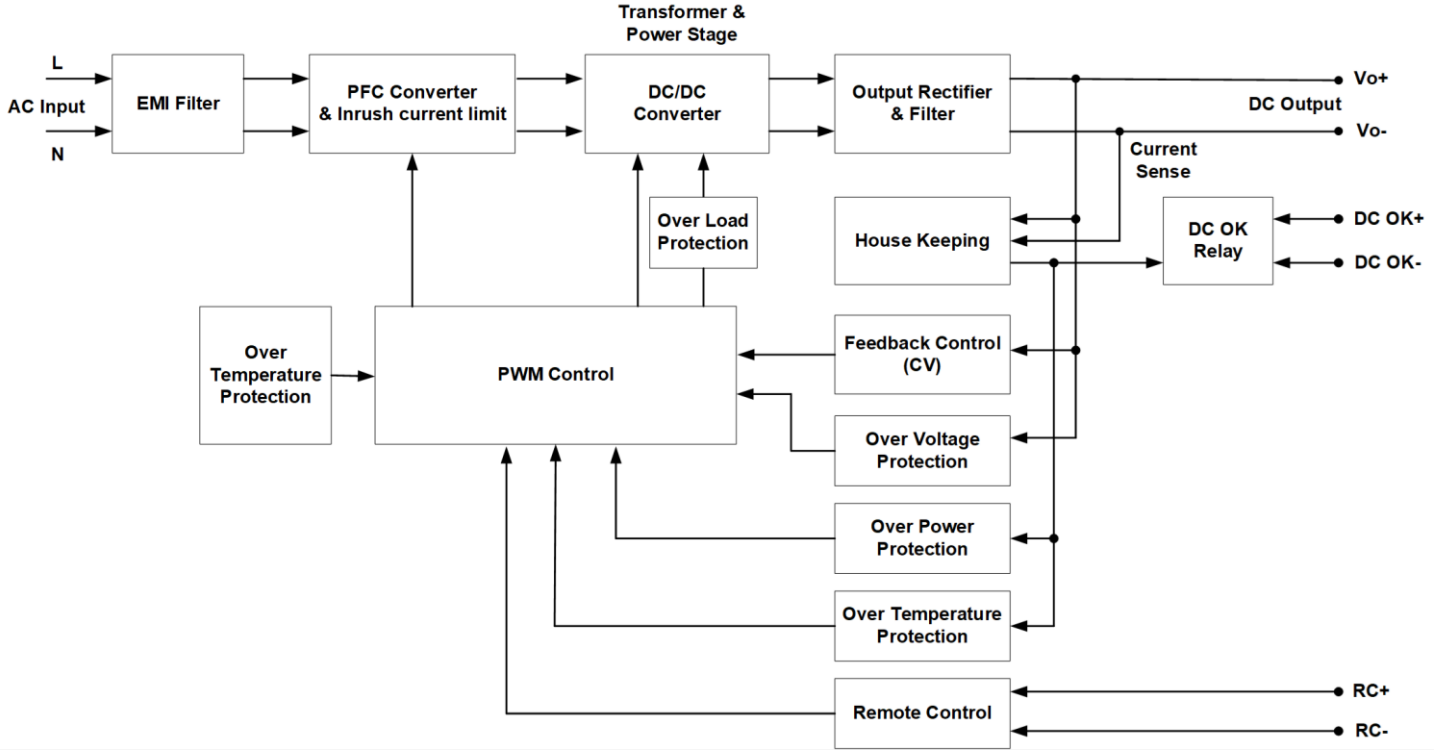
Transformer & Power Stage

L

AC Input

N

EMI Filter

PFC Converter & Inrush current limit

DC/DC Converter

Output Rectifier & Filter

Vo+

DC Output

Vo-

Current Sense

Over Load Protection

House Keeping

DC OK Relay

DC OK+

DC OK-

Over Temperature Protection

PWM Control

Feedback Control (CV)

Over Voltage Protection

Over Power Protection

Over Temperature Protection

Remote Control

RC+

RC-